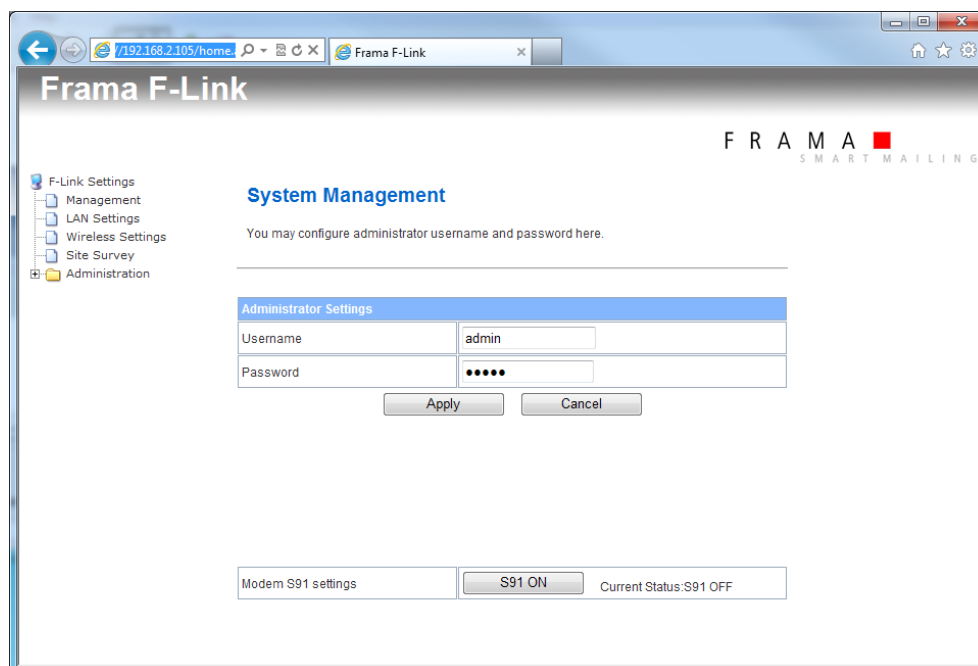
/192.168.2.105/home.

Frama F-Link

Frama F-Link

FRAMA
SMART MAILING

F-Link Settings
Management
LAN Settings
Wireless Settings
Site Survey
Administration

System Management

You may configure administrator username and password here.

| Administrator Settings | |
|---|---|
| Username | admin |
| Password | ••••• |

Apply Cancel

| Modem S91 settings | S91 ON Current Status:S91 OFF |
|---|---|